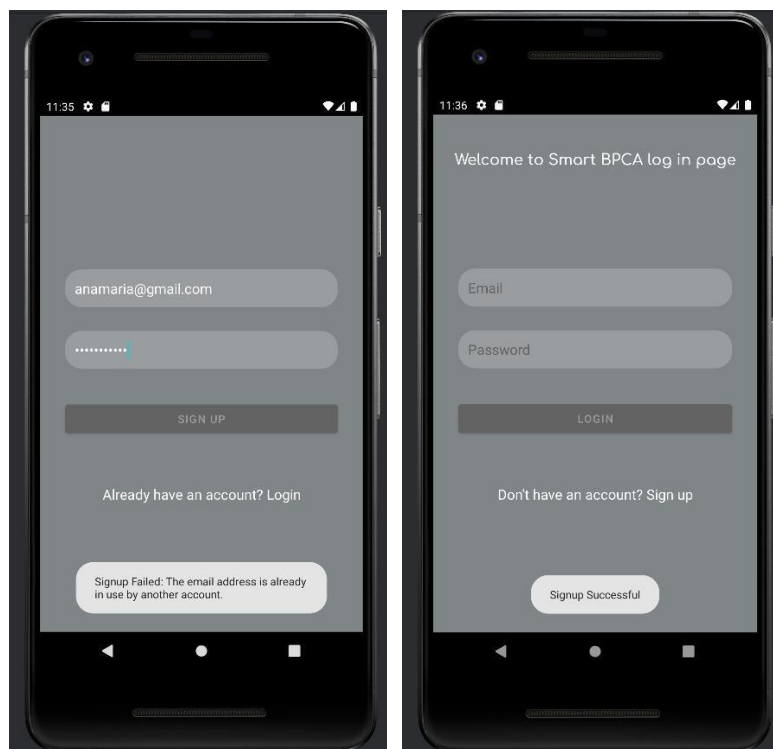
11:35

anamaria@gmail.com

••••••••••••

SIGN UP

Already have an account? Login

Signup Failed: The email address is already in use by another account.

11:36

Welcome to Smart BPCA log in page

Email

Password

LOGIN

Don't have an account? Sign up

Signup Successful